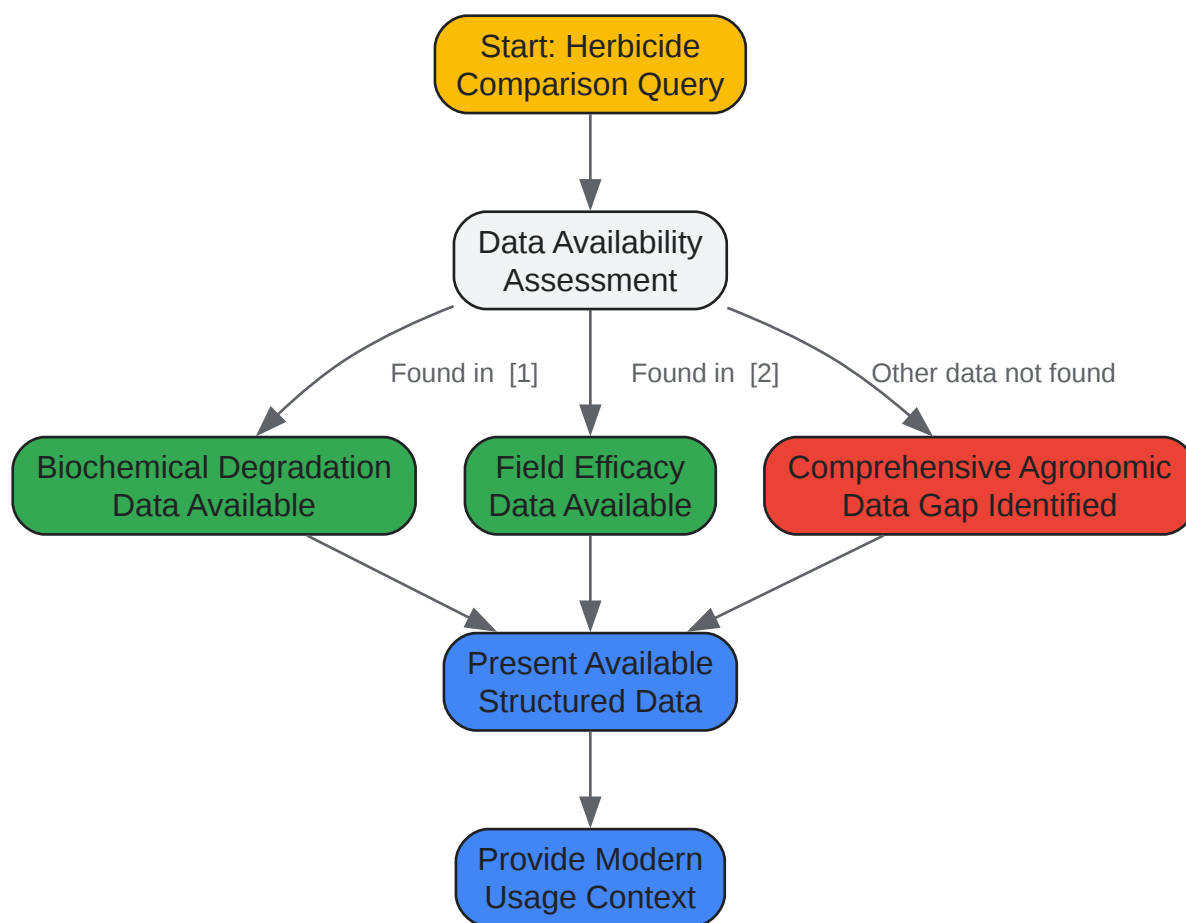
Start: Herbicide Comparison Query

Data Availability Assessment

Found in [1]

Found in [2]

Other data not found

Biochemical Degradation Data Available

Field Efficacy Data Available

Comprehensive Agronomic Data Gap Identified

Present Available Structured Data

Provide Modern Usage Context